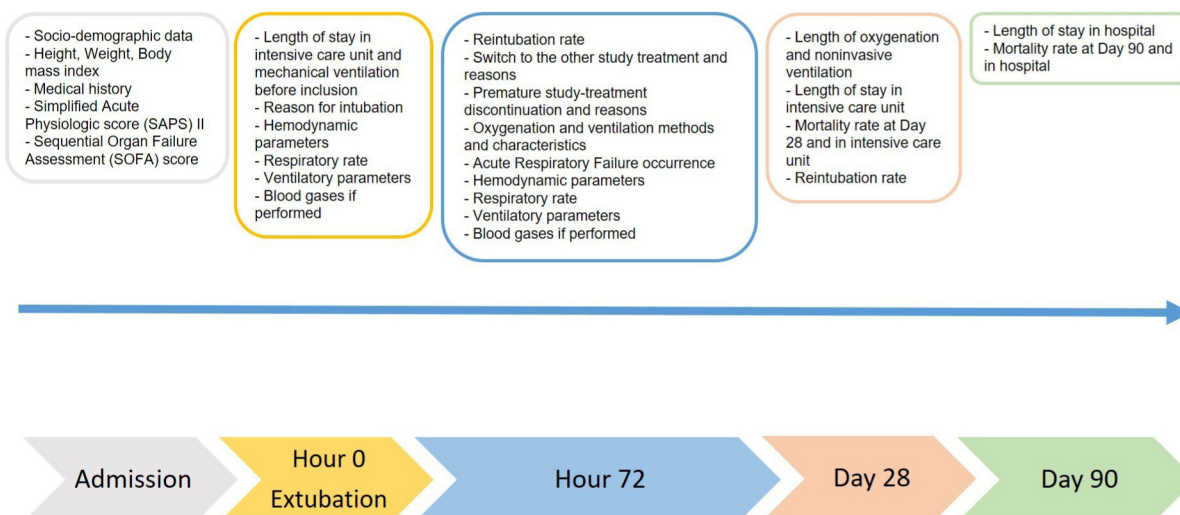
- Socio-demographic data
- Height, Weight, Body mass index
- Medical history
- Simplified Acute Physiologic score (SAPS) II
- Sequential Organ Failure Assessment (SOFA) score

- Length of stay in intensive care unit and mechanical ventilation before inclusion
- Reason for intubation
- Hemodynamic parameters
- Respiratory rate
- Ventilatory parameters
- Blood gases if performed

- Reintubation rate
- Switch to the other study treatment and reasons
- Premature study-treatment discontinuation and reasons
- Oxygenation and ventilation methods and characteristics
- Acute Respiratory Failure occurrence
- Hemodynamic parameters
- Respiratory rate
- Ventilatory parameters
- Blood gases if performed

- Length of oxygenation and noninvasive ventilation
- Length of stay in intensive care unit
- Mortality rate at Day 28 and in intensive care unit
- Reintubation rate

- Length of stay in hospital
- Mortality rate at Day 90 and in hospital

Admission

Hour 0
Extubation

Hour 72

Day 28

Day 90